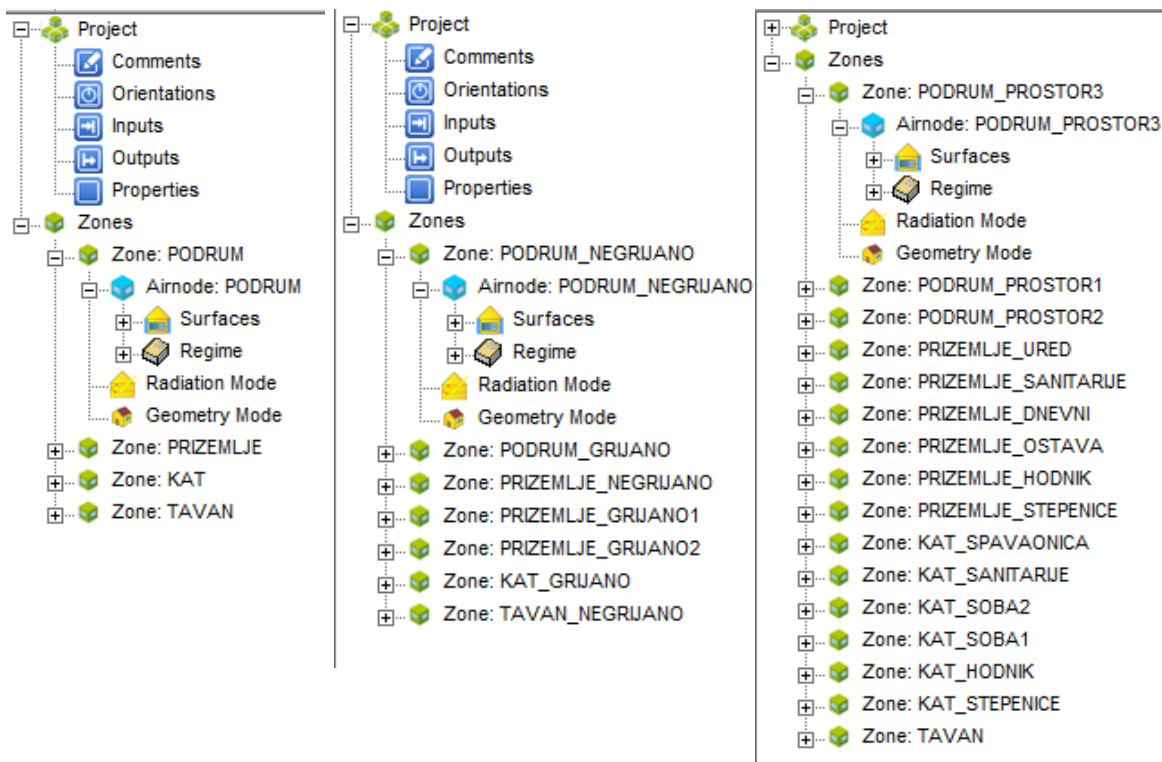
Project
Comments
Orientations
Inputs
Outputs
Properties
Zones
Zone: PODRUM
Airnode: PODRUM
Surfaces
Regime
Radiation Mode
Geometry Mode
Zone: PRIZEMLJE
Zone: KAT
Zone: TAVAN

Project
Comments
Orientations
Inputs
Outputs
Properties
Zones
Zone: PODRUM_NEGRIJANO
Airnode: PODRUM_NEGRIJANO
Surfaces
Regime
Radiation Mode
Geometry Mode
Zone: PODRUM_GRIJANO
Zone: PRIZEMLJE_NEGRIJANO
Zone: PRIZEMLJE_GRIJANO1
Zone: PRIZEMLJE_GRIJANO2
Zone: KAT_GRIJANO
Zone: TAVAN_NEGRIJANO

Project
Zones
Zone: PODRUM_PROSTOR3
Airnode: PODRUM_PROSTOR3
Surfaces
Regime
Radiation Mode
Geometry Mode
Zone: PODRUM_PROSTOR1
Zone: PODRUM_PROSTOR2
Zone: PRIZEMLJE_URED
Zone: PRIZEMLJE_SANITARIJE
Zone: PRIZEMLJE_DNEVNI
Zone: PRIZEMLJE_OSTAVA
Zone: PRIZEMLJE_HODNIK
Zone: PRIZEMLJE_STEPENICE
Zone: KAT_SPAVAONICA
Zone: KAT_SANITARIJE
Zone: KAT_SOBA2
Zone: KAT_SOBA1
Zone: KAT_HODNIK
Zone: KAT_STEPENICE
Zone: TAVAN